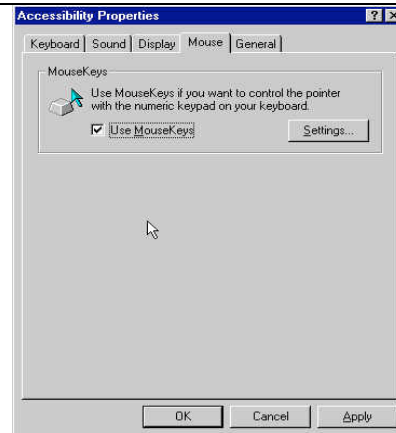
Accessibility Properties
? ×
Keyboard | Sound | Display | Mouse | General
MouseKeys
Use MouseKeys if you want to control the pointer with the numeric keypad on your keyboard.
Use MouseKeys
Settings...
OK
Cancel
Apply